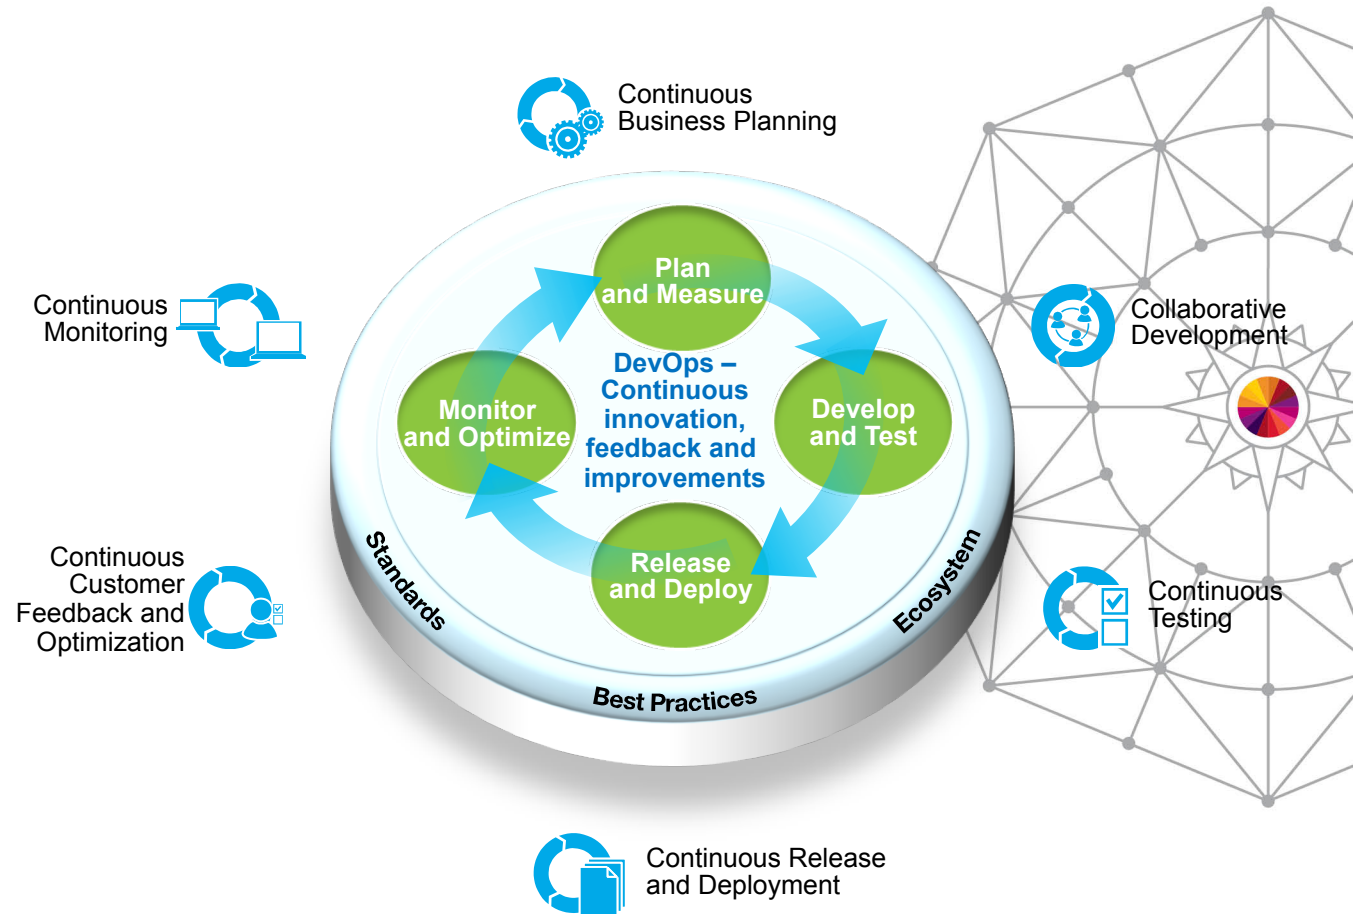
Continuous Business Planning

Continuous Monitoring

Collaborative Development

Plan and Measure

Monitor and Optimize

DevOps – Continuous innovation, feedback and improvements

Develop and Test

Release and Deploy

Continuous Customer Feedback and Optimization

Continuous Testing

Standards

Ecosystem

Best Practices

Continuous Release and Deployment